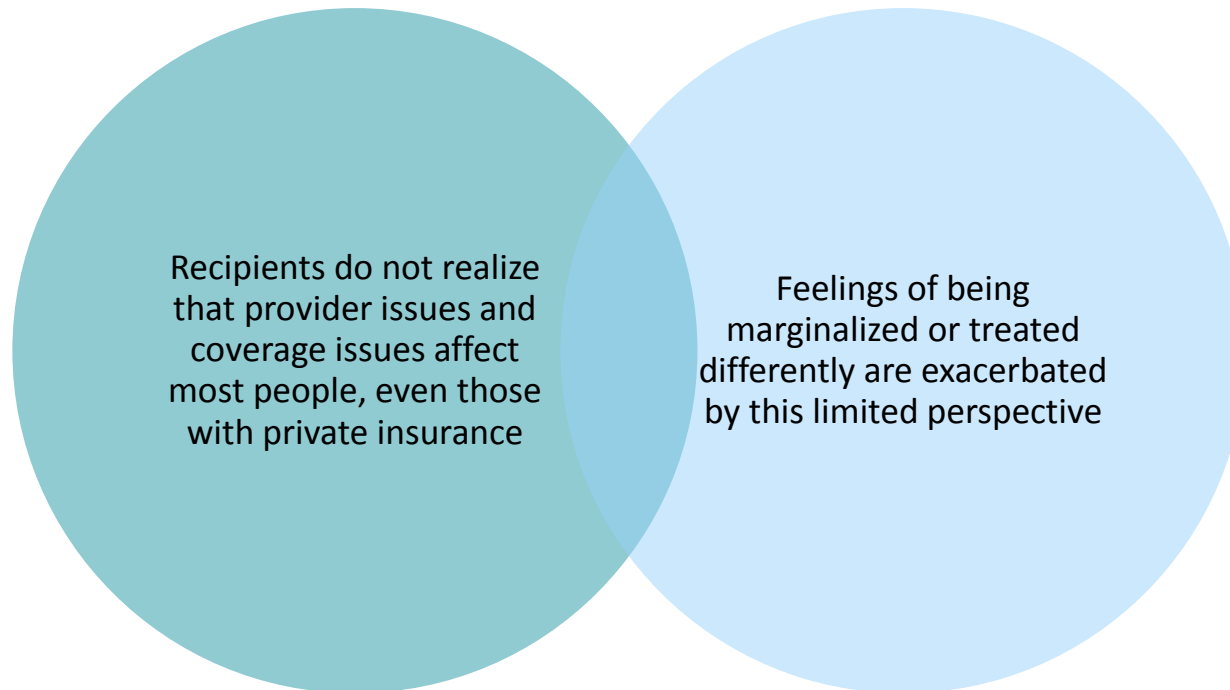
Recipients do not realize that provider issues and coverage issues affect most people, even those with private insurance

Feelings of being marginalized or treated differently are exacerbated by this limited perspective